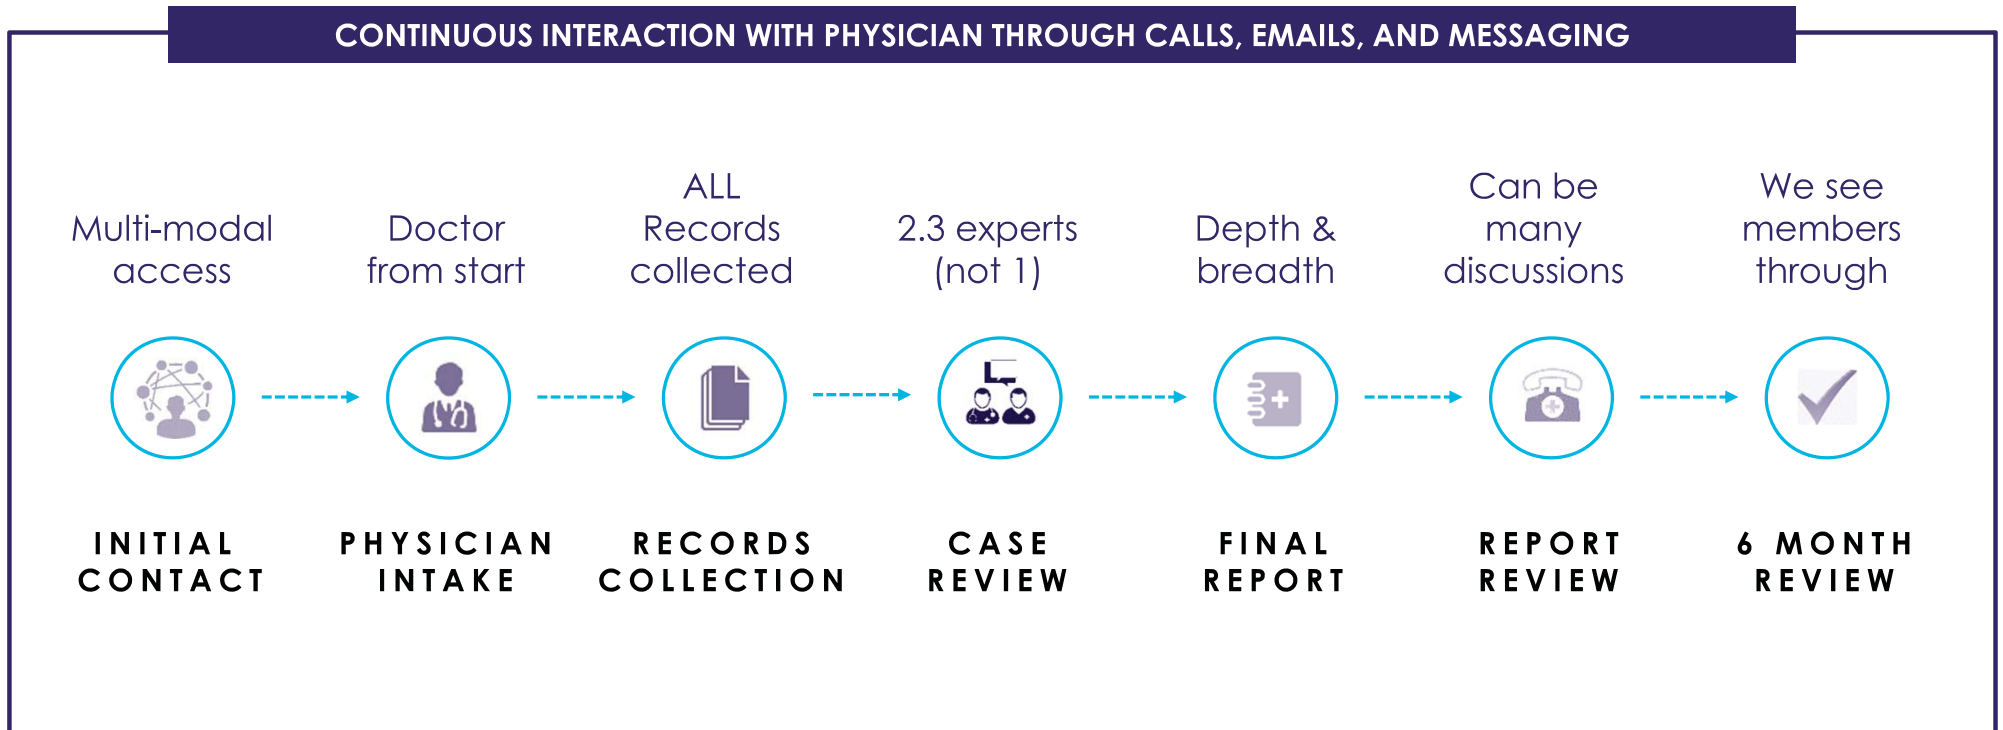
CONTINUOUS INTERACTION WITH PHYSICIAN THROUGH CALLS, EMAILS, AND MESSAGING

Multi-modal access

INITIAL CONTACT

Doctor from start

PHYSICIAN INTAKE

ALL Records collected

RECORDS COLLECTION

2.3 experts (not 1)

CASE REVIEW

Depth & breadth

FINAL REPORT

Can be many discussions

REPORT REVIEW

We see members through

6 MONTH REVIEW